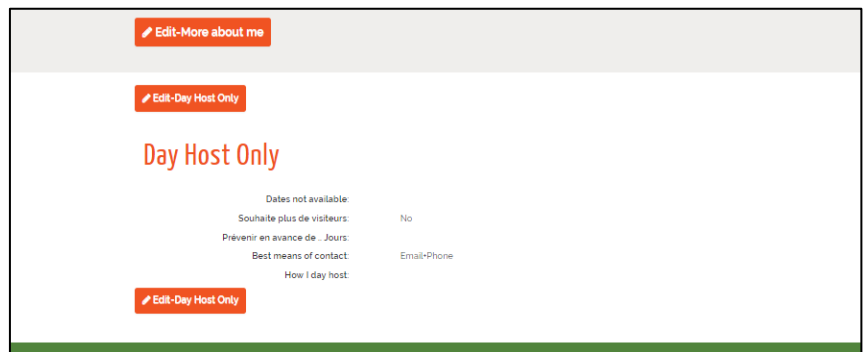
Edit-More about me

Edit-Day Host Only

Day Host Only

Dates not available:

Souhaite plus de visiteurs: No

Prévenir en avance de .. Jours:

Best means of contact: Email•Phone

How I day host:

Edit-Day Host Only